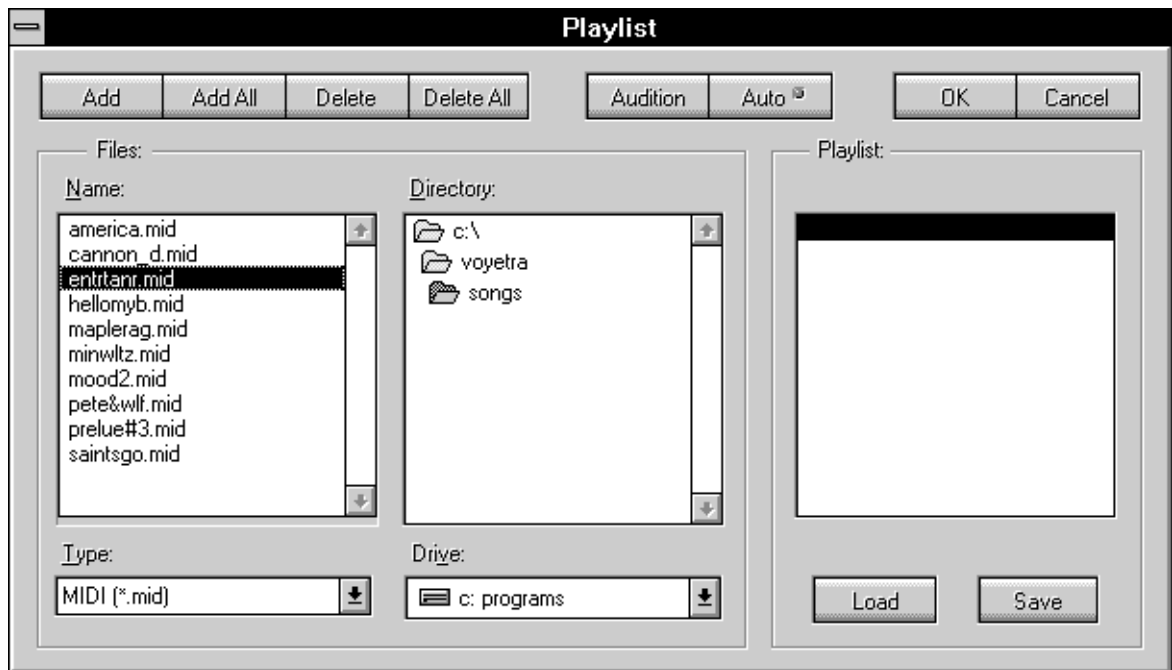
Playlist

Add
Add All
Delete
Delete All
Audition
Auto
OK
Cancel

Files:

Name:
america.mid
cannon_d.mid
entrtanr.mid
hellomyb.mid
maplerag.mid
minwltz.mid
mood2.mid
pete&wlf.mid
prelue#3.mid
saintsgo.mid

Directory:
c:\
voyetra
songs

Type:
MIDI (*.mid)

Drive:
c: programs

Playlist:

Load
Save